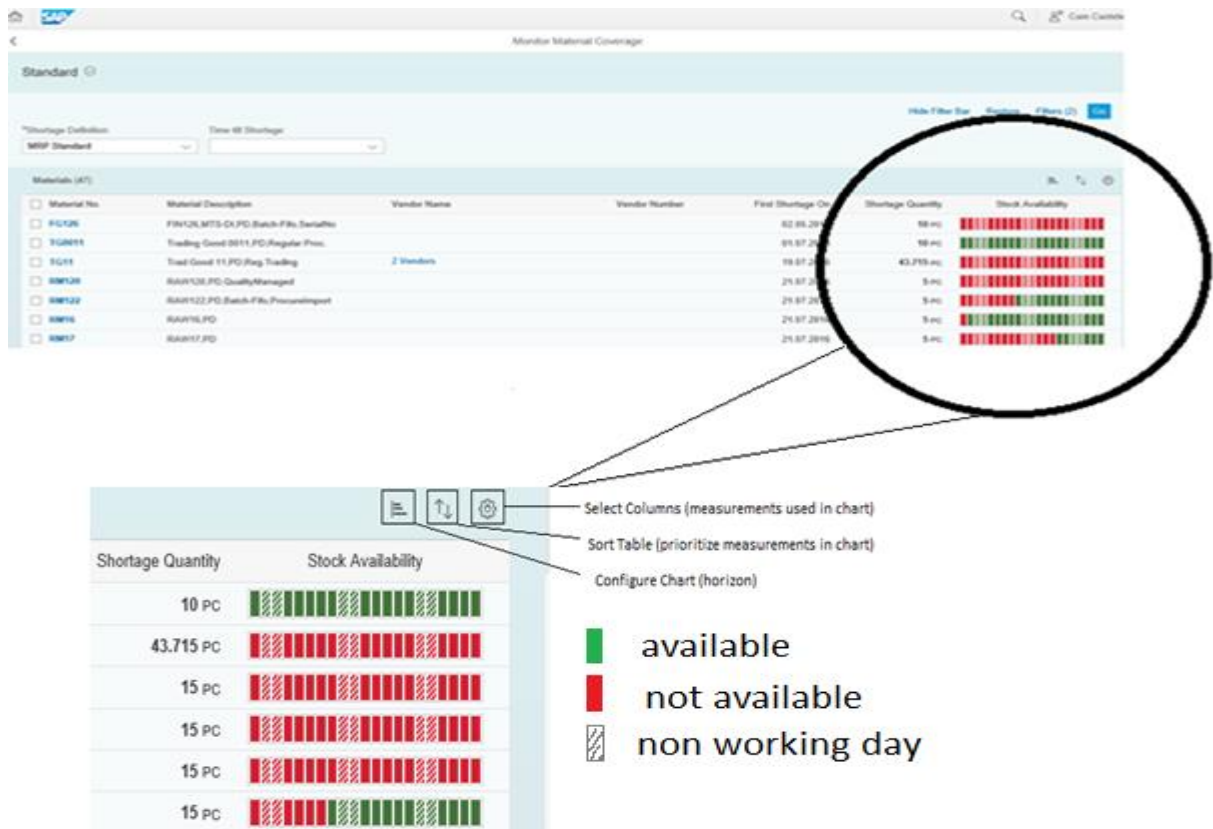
SAP

Cam Controller

Monitor Material Coverage

Standard

Hide Filter Bar Restore Filters (2) Go

*Shortage Definition
MRP Standard

Time till Shortage

Materials (47)

| Material No | Material Description | Vendor Name | Vendor Number | First Shortage On | Shortage Quantity | Stock Availability |
|---|---|---|---|---|---|---|
| FG126 | FIN126,MTS-DI,PD,Batch-Fifo,SerialNo | | | 02.05.201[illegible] | 10 PC | |
| TG0011 | Trading Good 0011,PD,Regular Proc. | | | 01.07.20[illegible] | 10 PC | |
| TG11 | Trad Good 11,PD,Reg.Trading | 2 Vendors | | 19.07.20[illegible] | 43,715 PC | |
| RM120 | RAW120,PD,QualityManaged | | | 21.07.20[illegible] | 5 PC | |
| RM122 | RAW122,PD,Batch-Fifo,ProcureImport | | | 21.07.20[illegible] | 5 PC | |
| RM16 | RAW16,PD | | | 21.07.2016 | 5 PC | |
| RM17 | RAW17,PD | | | 21.07.2016 | 5 PC | |

Select Columns (measurements used in chart)
Sort Table (prioritize measurements in chart)
Configure Chart (horizon)

| Shortage Quantity | Stock Availability |
|---|---|
| 10 PC | |
| 43.715 PC | |
| 15 PC | |
| 15 PC | |
| 15 PC | |
| 15 PC | |

available
not available
non working day